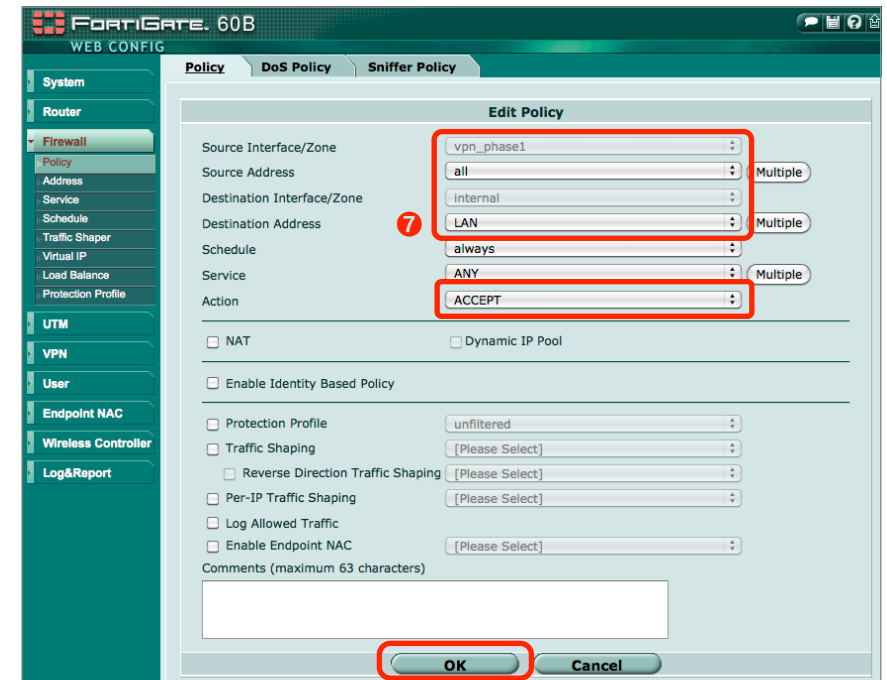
FortiGate. 60B
WEB CONFIG

System
Router
Firewall
Policy
Address
Service
Schedule
Traffic Shaper
Virtual IP
Load Balance
Protection Profile
UTM
VPN
User
Endpoint NAC
Wireless Controller
Log&Report

Policy | DoS Policy | Sniffer Policy

Edit Policy

Source Interface/Zone vpn_phase1
Source Address all Multiple
Destination Interface/Zone internal
Destination Address LAN Multiple
7
Schedule always
Service ANY Multiple
Action ACCEPT

NAT
Dynamic IP Pool

Enable Identity Based Policy

Protection Profile unfiltered
Traffic Shaping [Please Select]
Reverse Direction Traffic Shaping [Please Select]
Per-IP Traffic Shaping [Please Select]
Log Allowed Traffic
Enable Endpoint NAC [Please Select]
Comments (maximum 63 characters)

OK Cancel